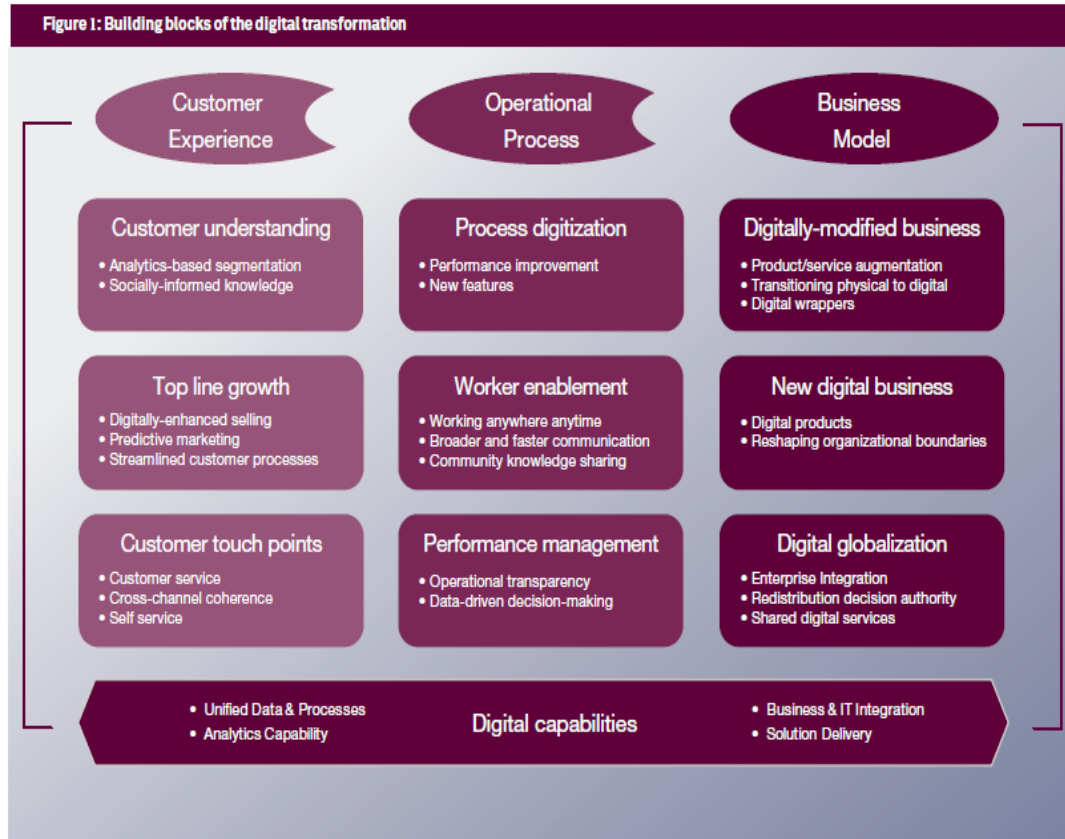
Figure 1: Building blocks of the digital transformation

Customer Experience

Operational Process

Business Model

Customer understanding
• Analytics-based segmentation
• Socially-informed knowledge

Process digitization
• Performance improvement
• New features

Digitally-modified business
• Product/service augmentation
• Transitioning physical to digital
• Digital wrappers

Top line growth
• Digitally-enhanced selling
• Predictive marketing
• Streamlined customer processes

Worker enablement
• Working anywhere anytime
• Broader and faster communication
• Community knowledge sharing

New digital business
• Digital products
• Reshaping organizational boundaries

Customer touch points
• Customer service
• Cross-channel coherence
• Self service

Performance management
• Operational transparency
• Data-driven decision-making

Digital globalization
• Enterprise Integration
• Redistribution decision authority
• Shared digital services

• Unified Data & Processes
• Analytics Capability

Digital capabilities

• Business & IT Integration
• Solution Delivery